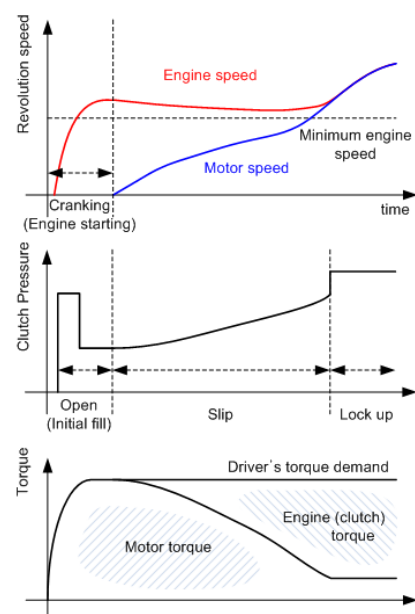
Revolution speed

Engine speed

Minimum engine speed

Motor speed

Cranking (Engine starting)

time

Clutch Pressure

Open (Initial fill)

Slip

Lock up

Torque

Driver's torque demand

Engine (clutch) torque

Motor torque